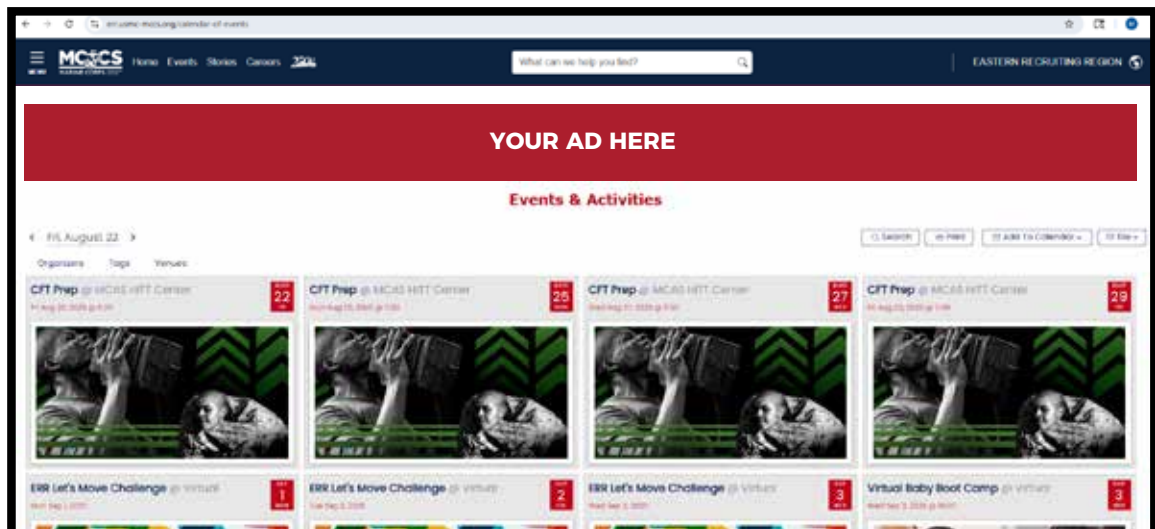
err.usmc-mccs.org/calendar-of-events

MCCS MARINE CORPS COMMUNITY SERVICES Home Events Stories Careers 250

What can we help you find?

EASTERN RECRUITING REGION

YOUR AD HERE

Events & Activities

Fri, August 22

Search Print Add To Calendar Filter

Organizers Tags Venues

CFT Prep @ MCAS HITT Center
Fri Aug 22, 2025 @ 6:30
AUG 22

CFT Prep @ MCAS HITT Center
Mon Aug 25, 2025 @ 1:30
AUG 25

CFT Prep @ MCAS HITT Center
Wed Aug 27, 2025 @ 6:30
AUG 27

CFT Prep @ MCAS HITT Center
Fri Aug 29, 2025 @ 1:30
AUG 29

ERR Let's Move Challenge @ Virtual
Mon Sep 1, 2025
SEP 1

ERR Let's Move Challenge @ Virtual
Tue Sep 2, 2025
SEP 2

ERR Let's Move Challenge @ Virtual
Wed Sep 3, 2025
SEP 3

Virtual Baby Boot Camp @ Virtual
Wed Sep 3, 2025 @ 18:00
SEP 3